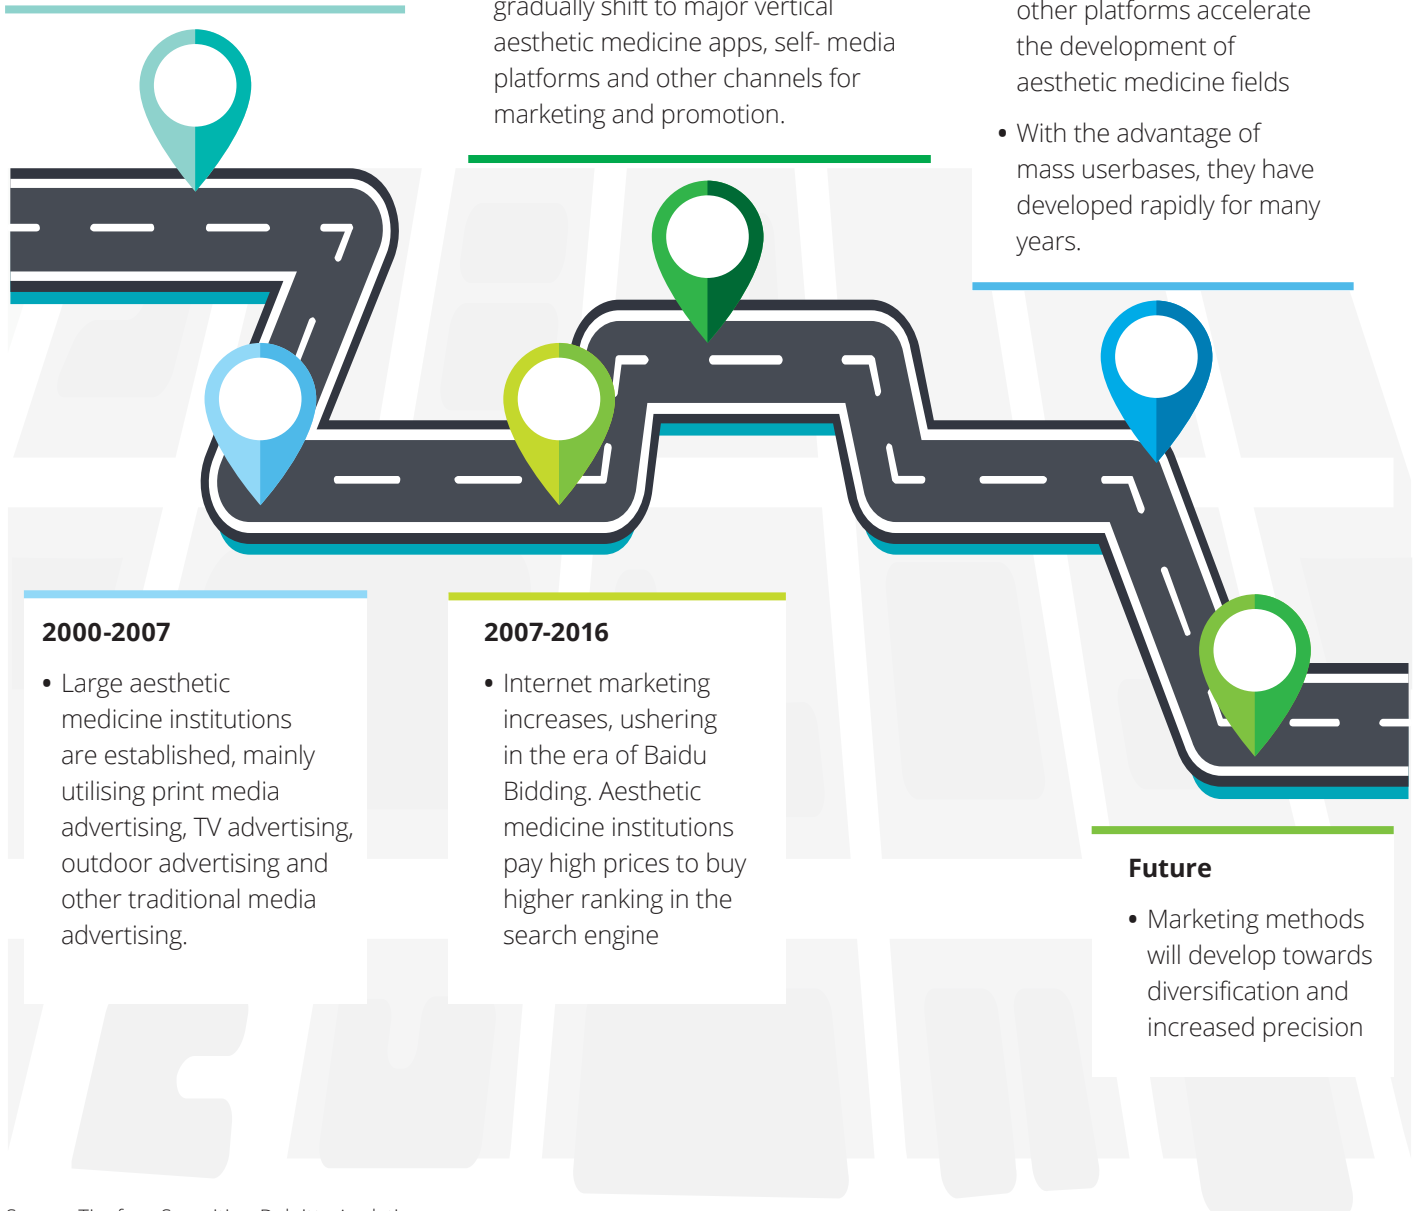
gradually shift to major vertical aesthetic medicine apps, self- media platforms and other channels for marketing and promotion.

other platforms accelerate the development of aesthetic medicine fields

• With the advantage of mass userbases, they have developed rapidly for many years.

2000-2007

• Large aesthetic medicine institutions are established, mainly utilising print media advertising, TV advertising, outdoor advertising and other traditional media advertising.

2007-2016

• Internet marketing increases, ushering in the era of Baidu Bidding. Aesthetic medicine institutions pay high prices to buy higher ranking in the search engine

Future

• Marketing methods will develop towards diversification and increased precision

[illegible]